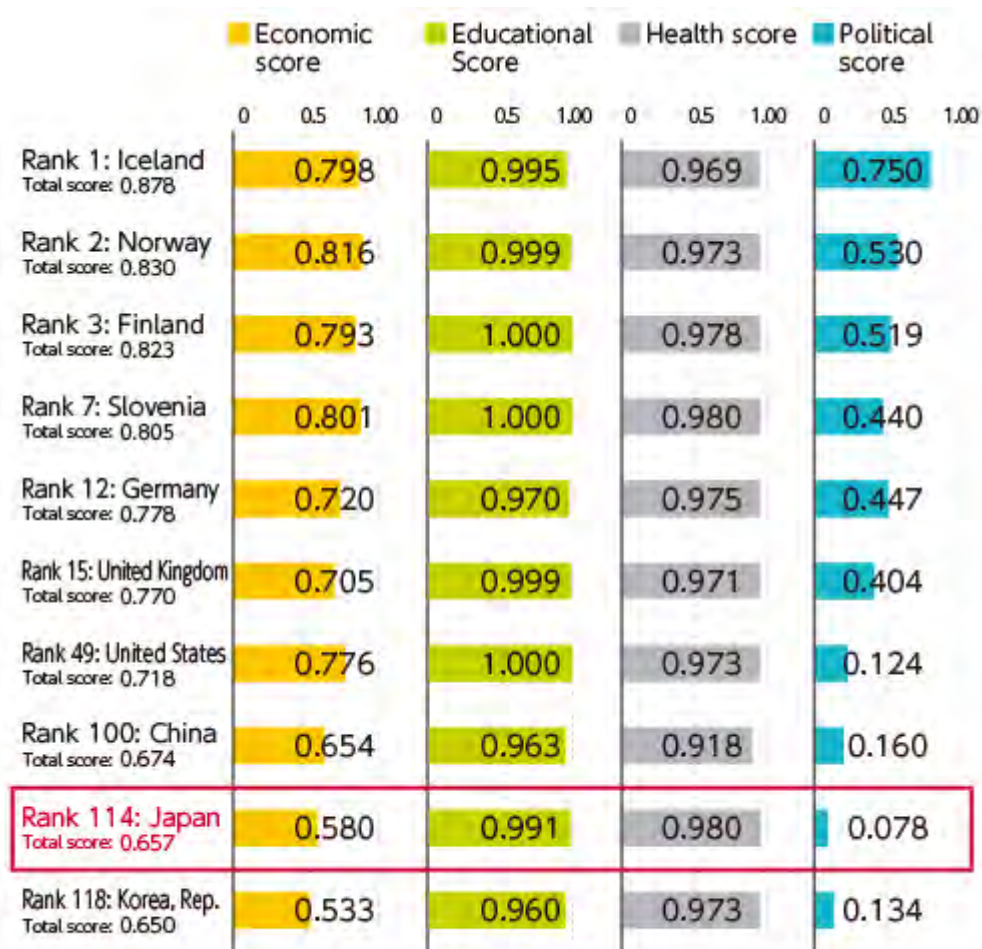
Economic score | Educational Score | Health score | Political score

| | 0 0.5 1.00 | 0 0.5 1.00 | 0 0.5 1.00 | 0 0.5 1.00 |
|---|---|---|---|---|
| Rank 1: Iceland Total score: 0.878 | 0.798 | 0.995 | 0.969 | 0.750 |
| Rank 2: Norway Total score: 0.830 | 0.816 | 0.999 | 0.973 | 0.530 |
| Rank 3: Finland Total score: 0.823 | 0.793 | 1.000 | 0.978 | 0.519 |
| Rank 7: Slovenia Total score: 0.805 | 0.801 | 1.000 | 0.980 | 0.440 |
| Rank 12: Germany Total score: 0.778 | 0.720 | 0.970 | 0.975 | 0.447 |
| Rank 15: United Kingdom Total score: 0.770 | 0.705 | 0.999 | 0.971 | 0.404 |
| Rank 49: United States Total score: 0.718 | 0.776 | 1.000 | 0.973 | 0.124 |
| Rank 100: China Total score: 0.674 | 0.654 | 0.963 | 0.918 | 0.160 |
| Rank 114: Japan Total score: 0.657 | 0.580 | 0.991 | 0.980 | 0.078 |
| Rank 118: Korea, Rep. Total score: 0.650 | 0.533 | 0.960 | 0.973 | 0.134 |